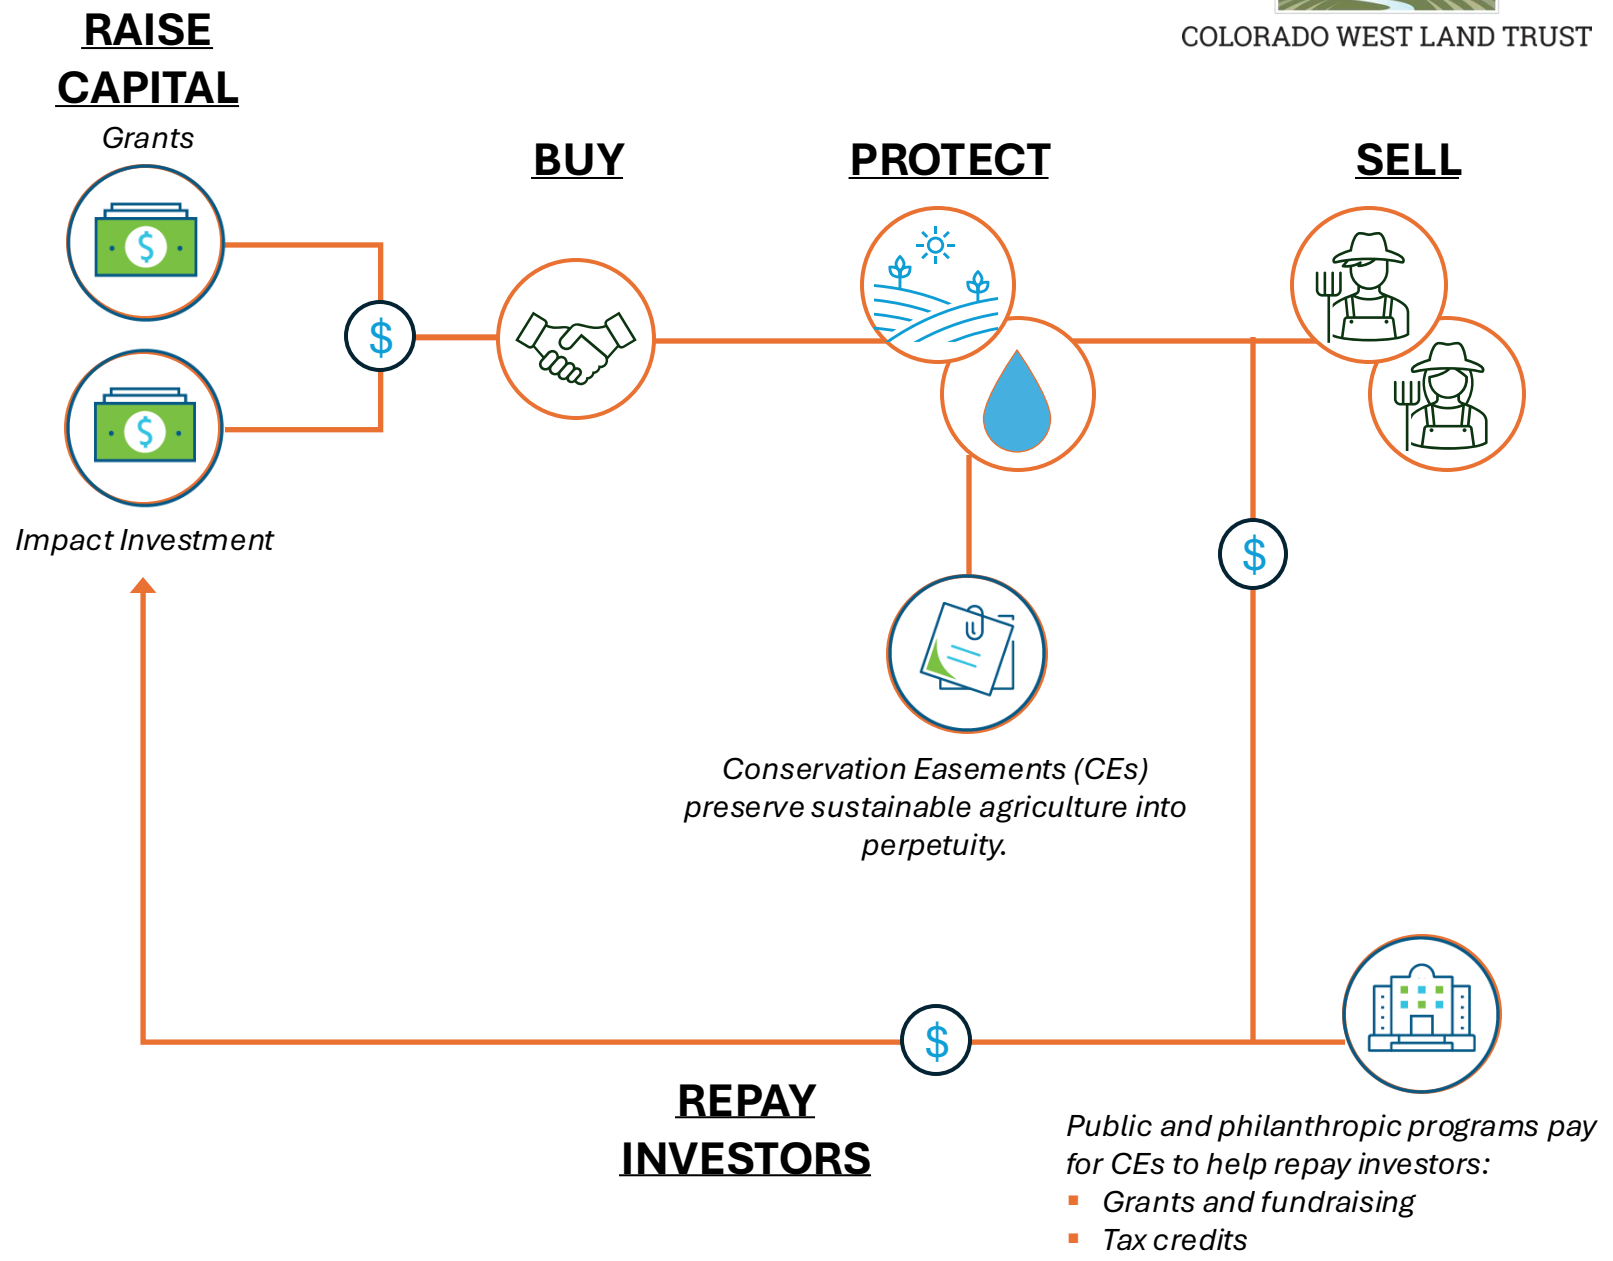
COLORADO WEST LAND TRUST

RAISE CAPITAL

Grants

Impact Investment

BUY

PROTECT

SELL

$

$

$

Conservation Easements (CEs) preserve sustainable agriculture into perpetuity.

REPAY INVESTORS

Public and philanthropic programs pay for CEs to help repay investors:
- Grants and fundraising
- Tax credits